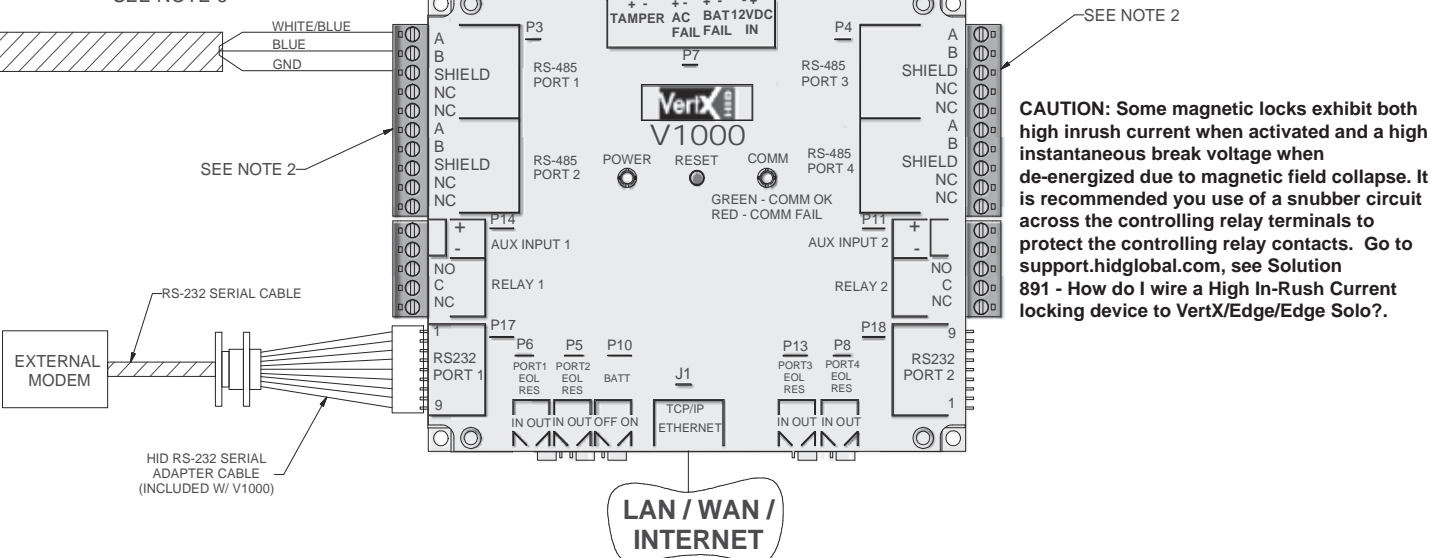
SEE NOTE 3

WHITE/BLUE
BLUE
GND

A
B
SHIELD
NC
NC
A
B
SHIELD
NC
NC

P3
RS-485
PORT 1
RS-485
PORT 2

+ -
TAMPER
+ -
AC
FAIL
+ -
BAT
FAIL
- +
12VDC
IN

P7

VertX
V1000

POWER
RESET
COMM
GREEN - COMM OK
RED - COMM FAIL

P4
RS-485
PORT 3
RS-485
PORT 4

A
B
SHIELD
NC
NC
A
B
SHIELD
NC
NC

SEE NOTE 2

SEE NOTE 2

CAUTION: Some magnetic locks exhibit both high inrush current when activated and a high instantaneous break voltage when de-energized due to magnetic field collapse. It is recommended you use of a snubber circuit across the controlling relay terminals to protect the controlling relay contacts. Go to support.hidglobal.com, see Solution 891 - How do I wire a High In-Rush Current locking device to VertX/Edge/Edge Solo?.

P14
+
-
AUX INPUT 1
NO
C
NC
RELAY 1

P11
+
-
AUX INPUT 2
NO
C
NC
RELAY 2

RS-232 SERIAL CABLE

EXTERNAL MODEM

1
RS232
PORT 1
9
P17

P6
PORT1
EOL
RES
P5
PORT2
EOL
RES
P10
BATT
J1
TCP/IP
ETHERNET
P13
PORT3
EOL
RES
P8
PORT4
EOL
RES

IN OUT IN OUT OFF ON
IN OUT IN OUT

P18
9
RS232
PORT 2
1

HID RS-232 SERIAL ADAPTER CABLE (INCLUDED W/ V1000)

LAN / WAN / INTERNET